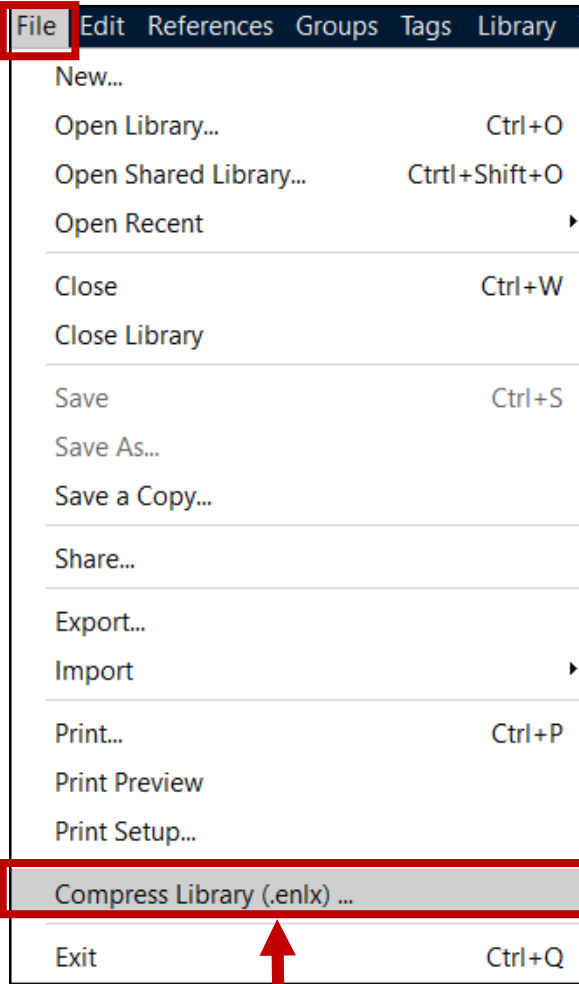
File Edit References Groups Tags Library

New...
Open Library... Ctrl+O
Open Shared Library... Crtl+Shift+O
Open Recent

Close Ctrl+W
Close Library

Save Ctrl+S
Save As...
Save a Copy...

Share...

Export...
Import

Print... Ctrl+P
Print Preview
Print Setup...

Compress Library (.enlx) ...

Exit Ctrl+Q